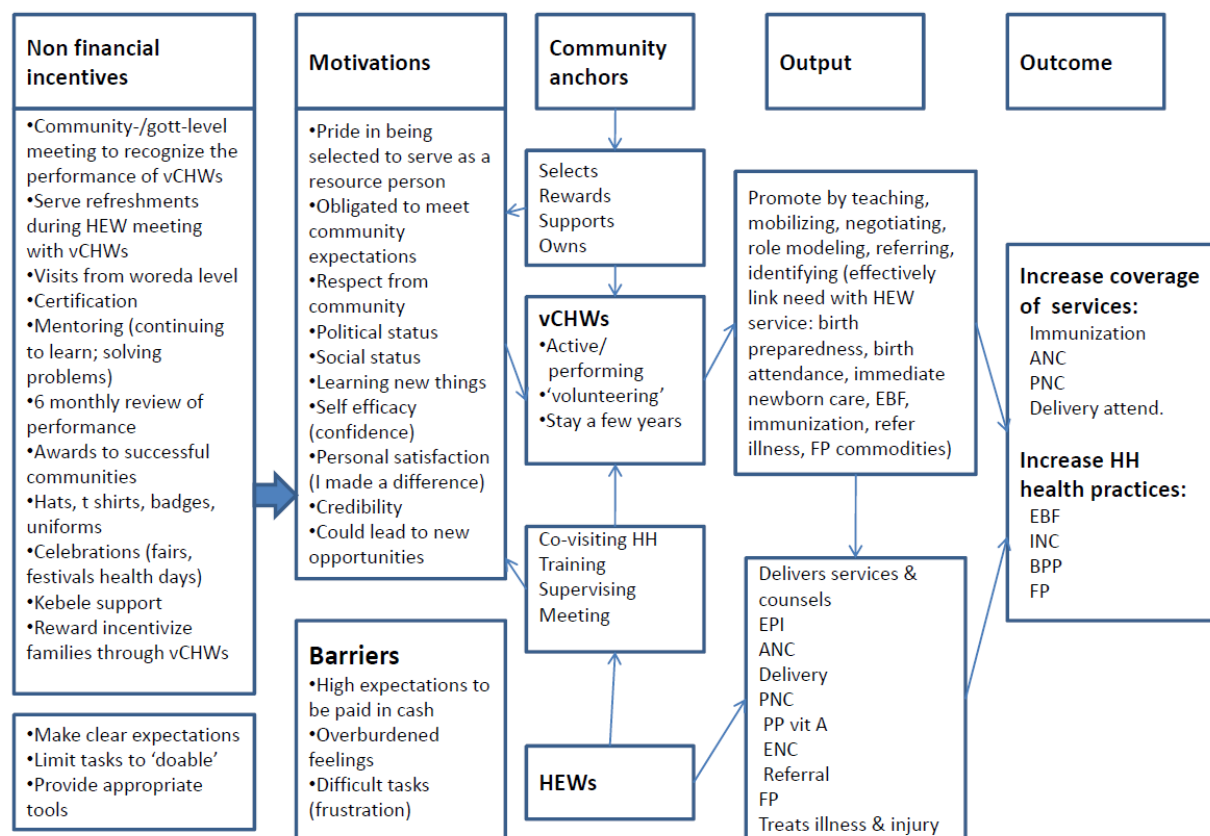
Non financial incentives

•Community-/gott-level meeting to recognize the performance of vCHWs
•Serve refreshments during HEW meeting with vCHWs
•Visits from woreda level
•Certification
•Mentoring (continuing to learn; solving problems)
•6 monthly review of performance
•Awards to successful communities
•Hats, t shirts, badges, uniforms
•Celebrations (fairs, festivals health days)
•Kebele support
•Reward incentivize families through vCHWs

•Make clear expectations
•Limit tasks to 'doable'
•Provide appropriate tools

Motivations

•Pride in being selected to serve as a resource person
•Obligated to meet community expectations
•Respect from community
•Political status
•Social status
•Learning new things
•Self efficacy (confidence)
•Personal satisfaction (I made a difference)
•Credibility
•Could lead to new opportunities

Barriers
•High expectations to be paid in cash
•Overburdened feelings
•Difficult tasks (frustration)

Community anchors

Selects
Rewards
Supports
Owns

vCHWs
•Active/ performing
•'volunteering'
•Stay a few years

Co-visiting HH
Training
Supervising
Meeting

HEWs

Output

Promote by teaching, mobilizing, negotiating, role modeling, referring, identifying (effectively link need with HEW service: birth preparedness, birth attendance, immediate newborn care, EBF, immunization, refer illness, FP commodities)

Delivers services & counsels
EPI
ANC
Delivery
PNC
PP vit A
ENC
Referral
FP
Treats illness & injury

Outcome

Increase coverage of services:
Immunization
ANC
PNC
Delivery attend.

Increase HH health practices:
EBF
INC
BPP
FP